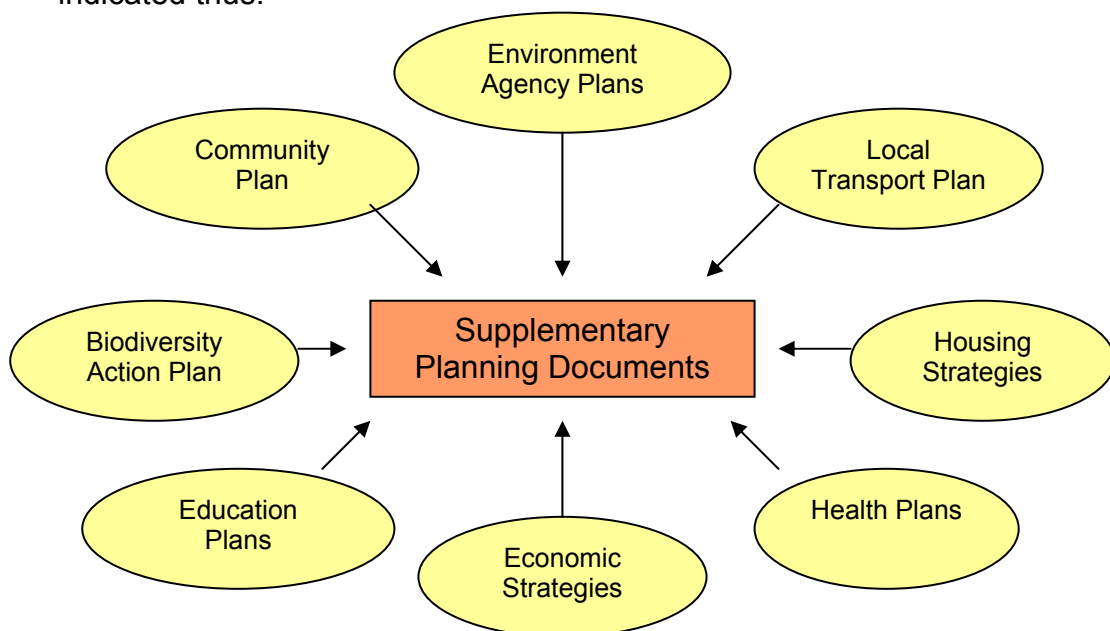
indicated thus:

Environment Agency Plans

Community Plan

Local Transport Plan

Biodiversity Action Plan

Supplementary Planning Documents

Housing Strategies

Education Plans

Economic Strategies

Health Plans